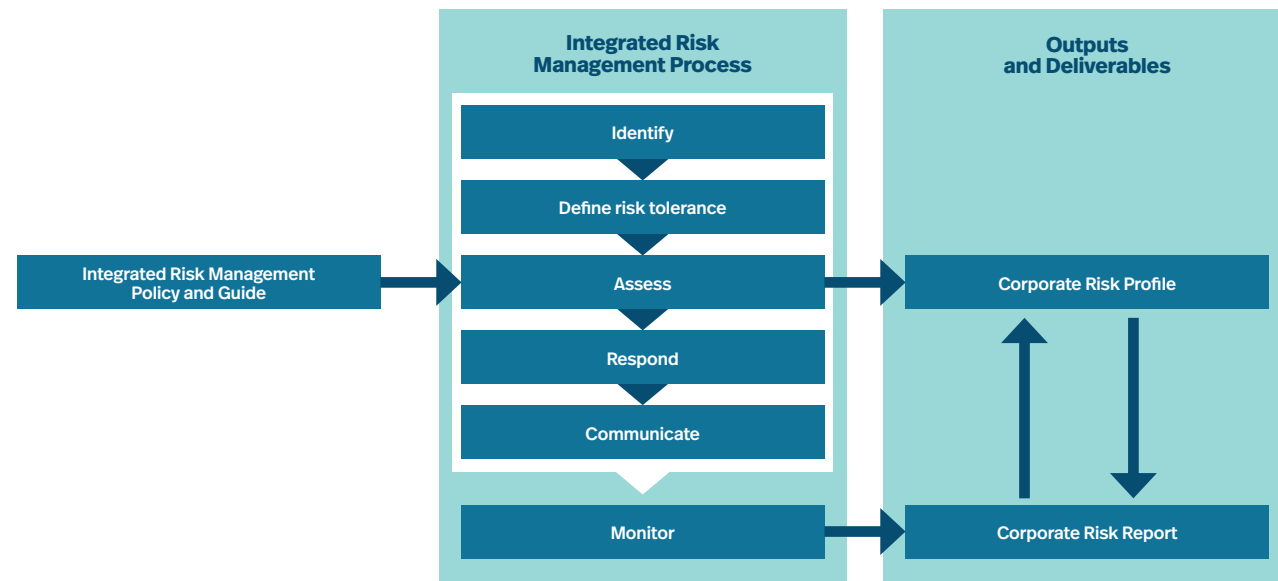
Integrated Risk Management Policy and Guide

Integrated Risk Management Process

Identify

Define risk tolerance

Assess

Respond

Communicate

Monitor

Outputs and Deliverables

Corporate Risk Profile

Corporate Risk Report